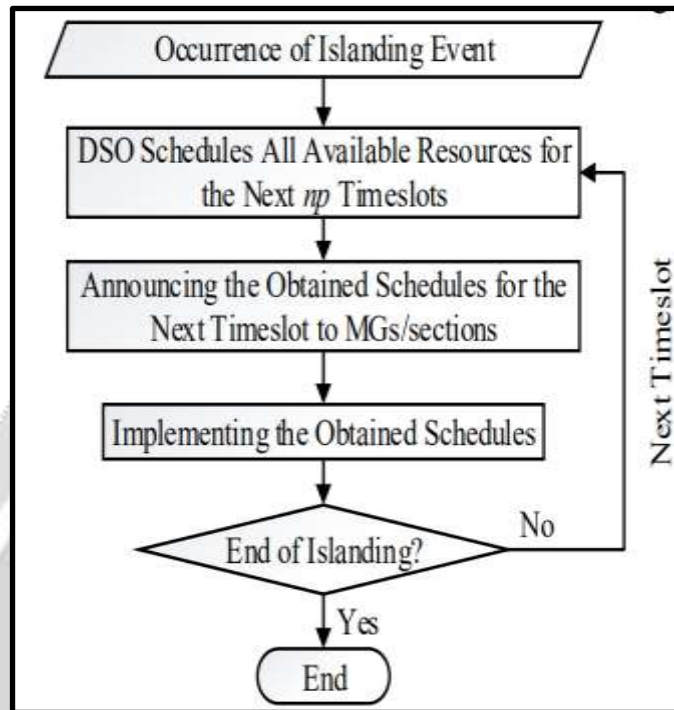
Occurrence of Islanding Event

DSO Schedules All Available Resources for the Next *np* Timeslots

Announcing the Obtained Schedules for the Next Timeslot to MGs/sections

Implementing the Obtained Schedules

End of Islanding?

No

Next Timeslot

Yes

End